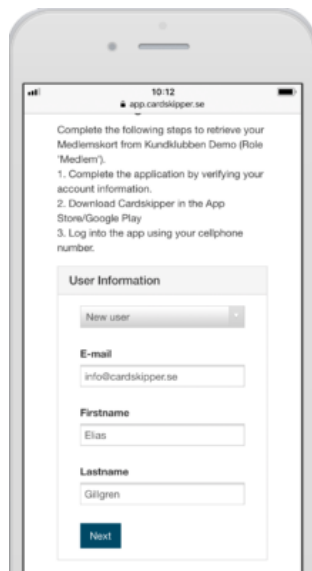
10:12
app.cardskipper.se

Complete the following steps to retrieve your Medlemskort from Kundklubben Demo (Role 'Medlem').
1. Complete the application by verifying your account information.
2. Download Cardskipper in the App Store/Google Play
3. Log into the app using your cellphone number.

User Information

New user

E-mail
info@cardskipper.se

Firstname
Elias

Lastname
Gillgren

Next